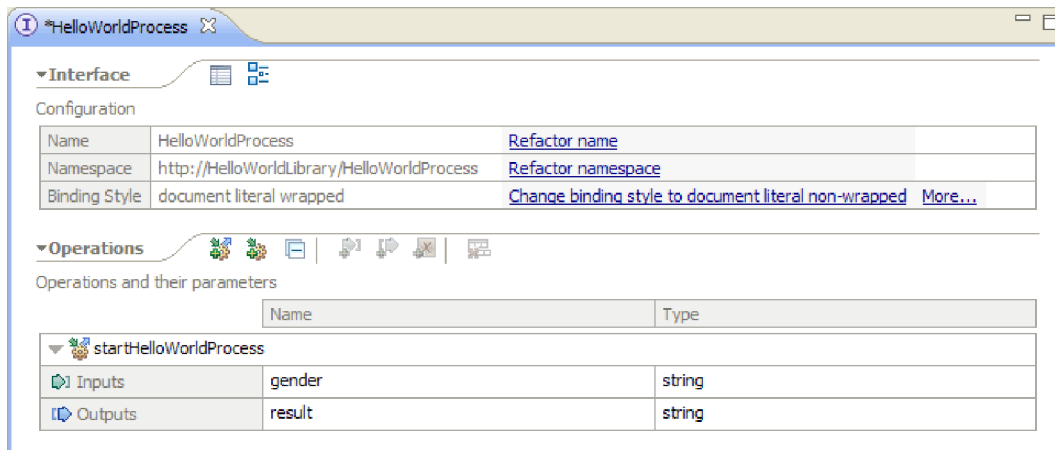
*HelloWorldProcess

Interface

Configuration

| Name | HelloWorldProcess | Refactor name |
|---|---|---|
| Namespace | http://HelloWorldLibrary/HelloWorldProcess | Refactor namespace |
| Binding Style | document literal wrapped | Change binding style to document literal non-wrapped More... |

Operations

Operations and their parameters

| | Name | Type |
|---|---|---|
| startHelloWorldProcess | | |
| Inputs | gender | string |
| Outputs | result | string |